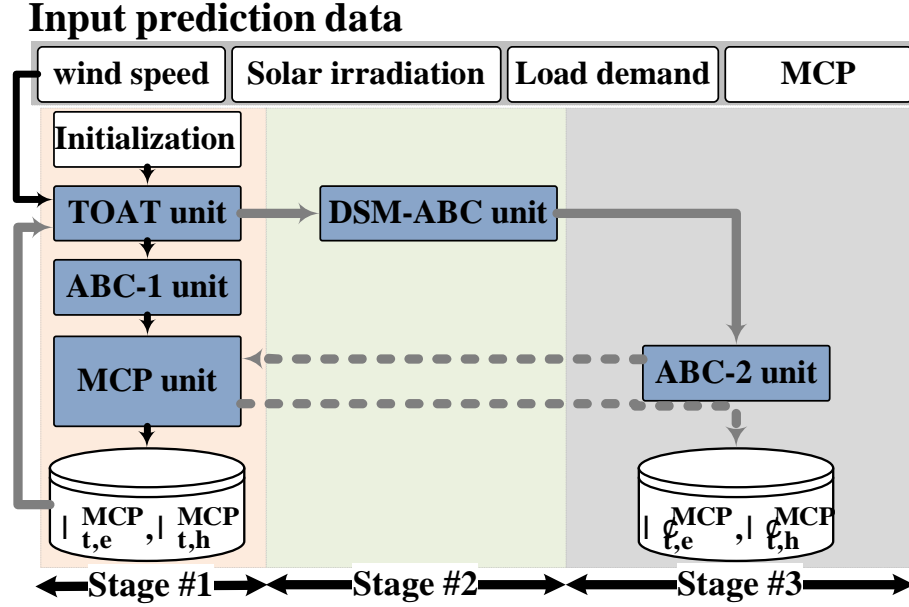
Input prediction data

wind speed
Solar irradiation
Load demand
MCP

Initialization
TOAT unit
DSM-ABC unit
ABC-1 unit
MCP unit
ABC-2 unit

$\lambda^{MCP}_{t,e}, \lambda^{MCP}_{t,h}$

$\lambda^{MCP}_{t,e}, \lambda^{MCP}_{t,h}$

Stage #1
Stage #2
Stage #3